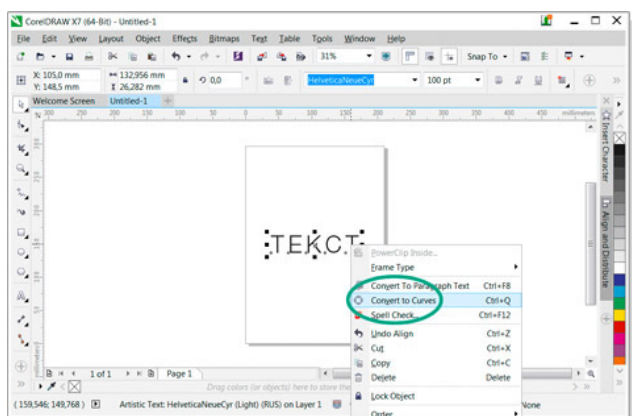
CorelDRAW X7 (64-Bit) - Untitled-1

File Edit View Layout Object Effects Bitmaps Text Table Tools Window Help

31%

Snap To

X: 105,0 mm
Y: 148,5 mm

132,956 mm
26,282 mm

0,0

HelveticaNeueCyr

100 pt

Welcome Screen Untitled-1

300 250 200 150 100 50 0 50 100 150 200 250 300 350 400 450 millimeters

ТЕКСТ

PowerClip Inside...
Frame Type
Convert To Paragraph Text Ctrl+F8
Convert to Curves Ctrl+Q
Spell Check... Ctrl+F12
Undo Align Ctrl+Z
Cut Ctrl+X
Copy Ctrl+C
Delete Delete
Lock Object
Order

Insert Character
Align and Distribute

1 of 1 Page 1

Drag colors (or objects) here to store th

( 159,546; 149,768 ) Artistic Text: HelveticaNeueCyr (Light) (RUS) on Layer 1 None